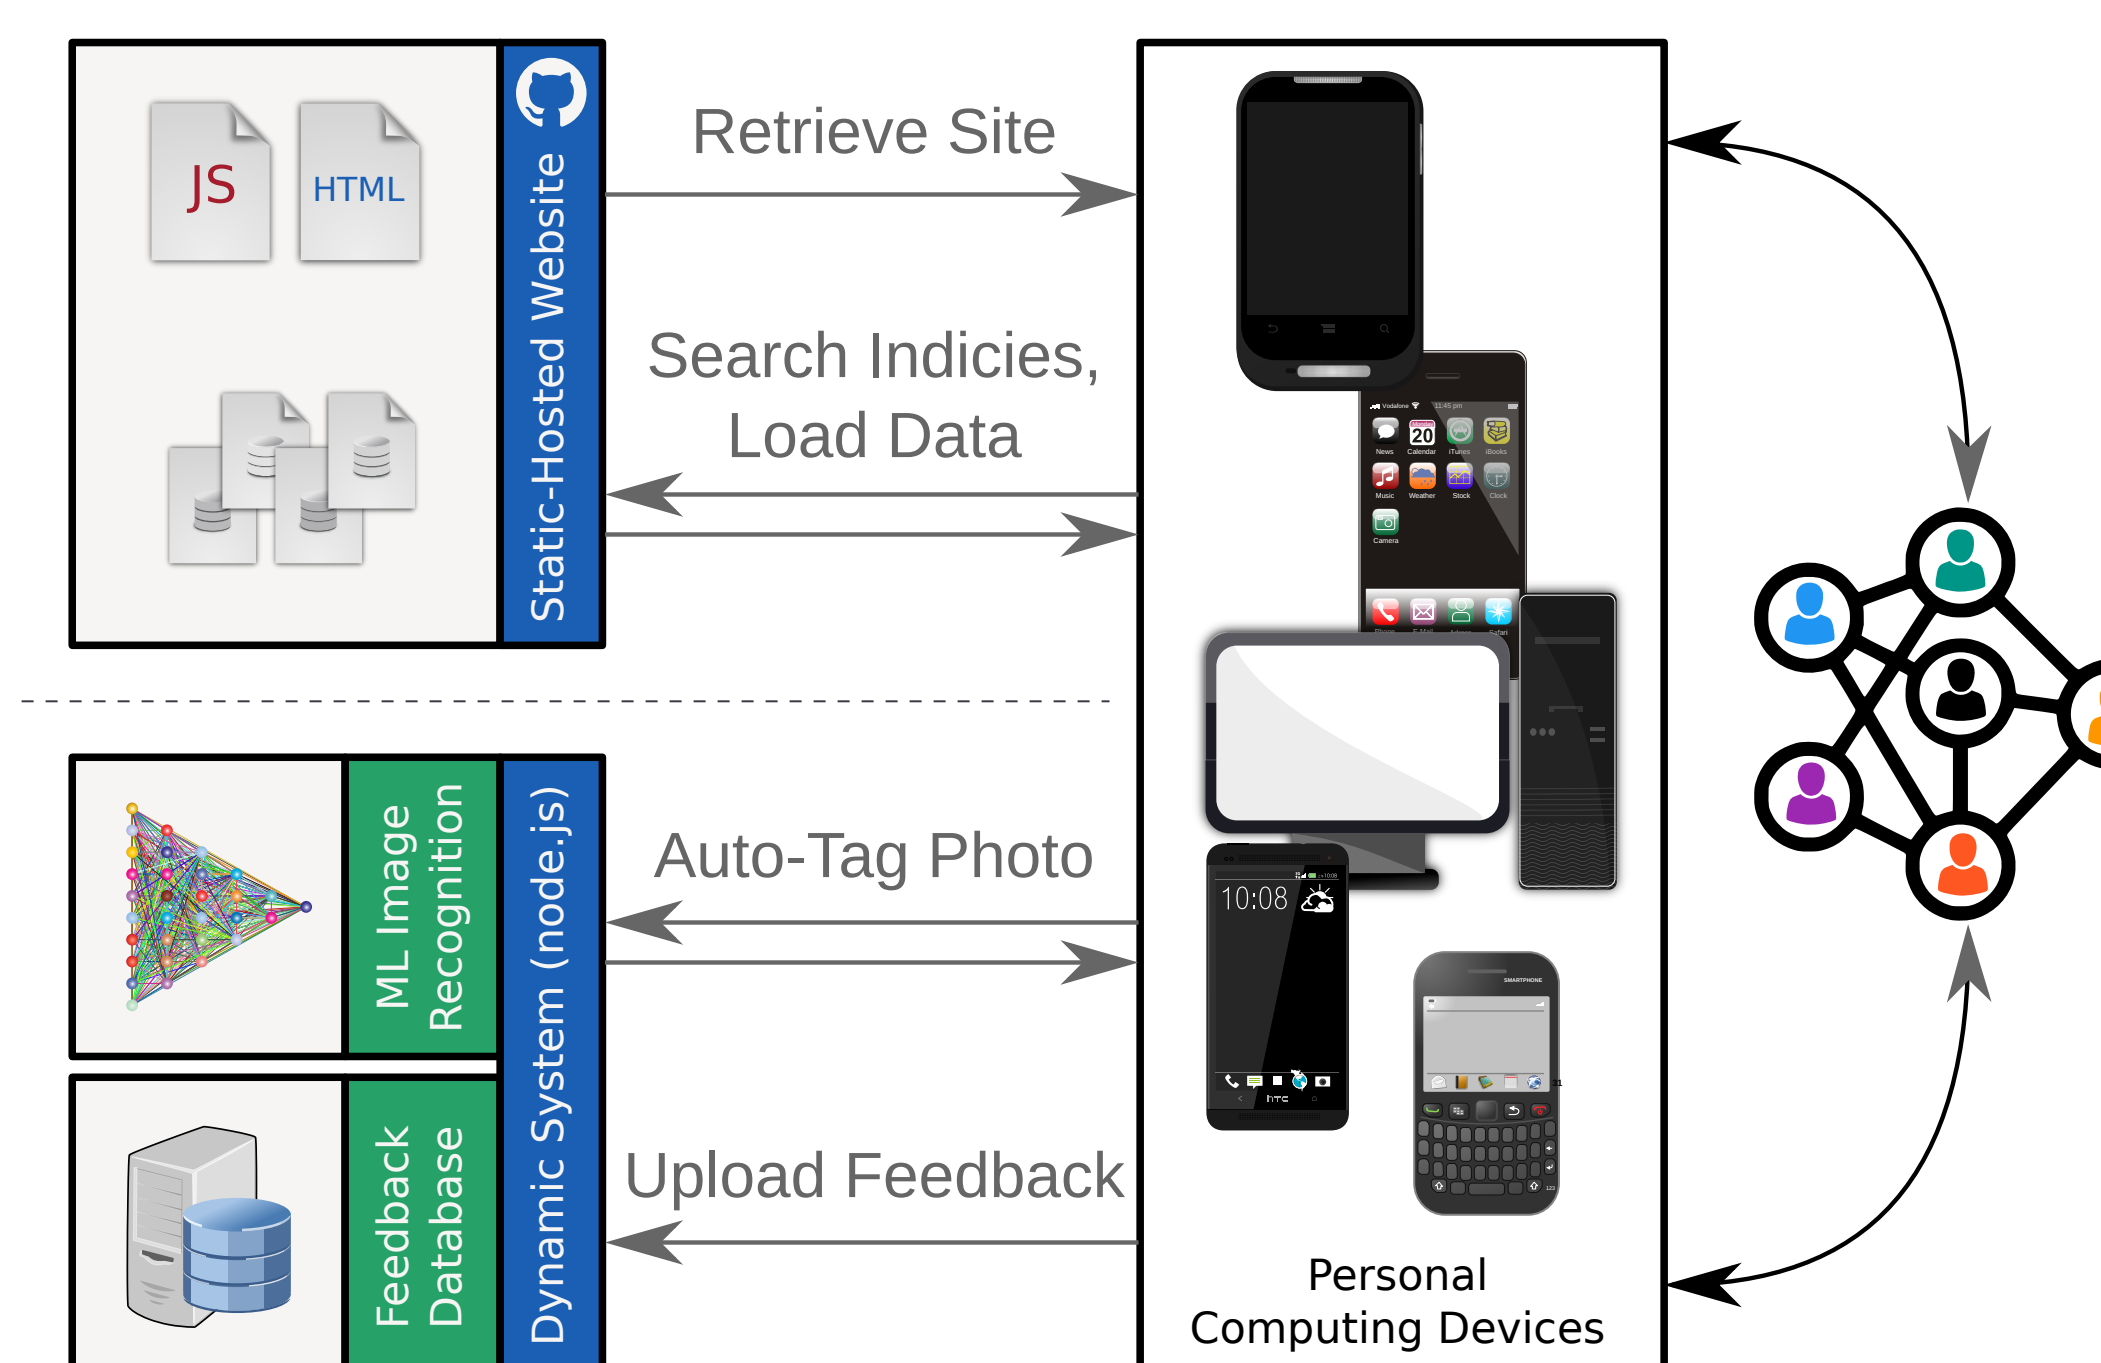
JS

HTML

Static-Hosted Website

Retrieve Site

Search Indicies, Load Data

ML Image Recognition

Dynamic System (node.js)

Auto-Tag Photo

Feedback Database

Upload Feedback

10:08

Personal Computing Devices